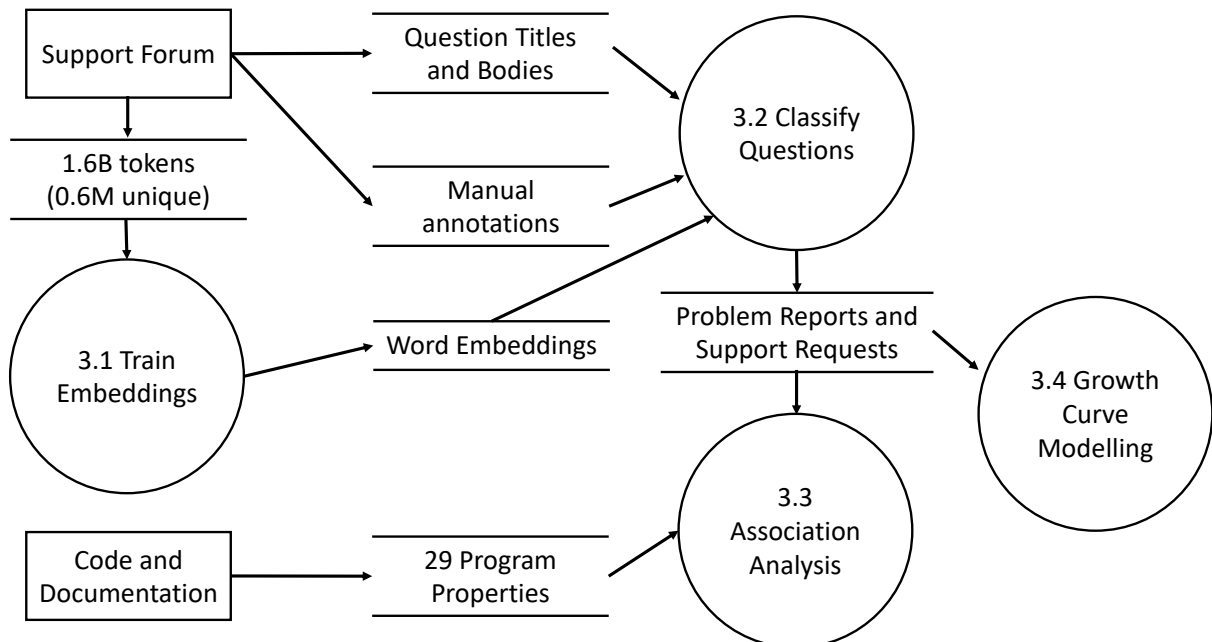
Support Forum

Question Titles and Bodies

3.2 Classify Questions

1.6B tokens (0.6M unique)

Manual annotations

3.1 Train Embeddings

Word Embeddings

Problem Reports and Support Requests

3.4 Growth Curve Modelling

3.3 Association Analysis

Code and Documentation

29 Program Properties